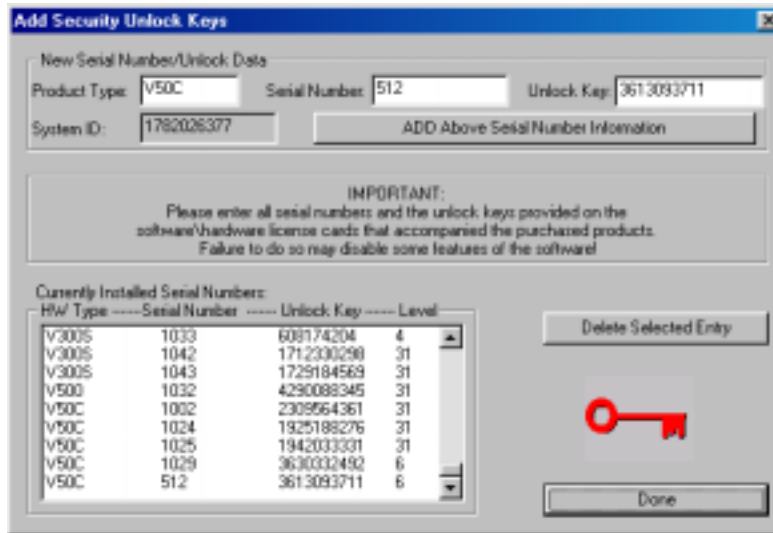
Add Security Unlock Keys

New Serial Number/Unlock Data

Product Type: V50C

Serial Number: 512

Unlock Key: 3613093711

System ID: 1782026377

ADD Above Serial Number Information

IMPORTANT:
Please enter all serial numbers and the unlock keys provided on the software\hardware license cards that accompanied the purchased products. Failure to do so may disable some features of the software!

Currently Installed Serial Numbers:
HW Type ----- Serial Number ----- Unlock Key ----- Level

| HW Type | Serial Number | Unlock Key | Level |
|---|---|---|---|
| V300S | 1033 | 608174204 | 4 |
| V300S | 1042 | 1712330298 | 31 |
| V300S | 1043 | 1729184569 | 31 |
| V500 | 1032 | 4290088345 | 31 |
| V50C | 1002 | 2309564361 | 31 |
| V50C | 1024 | 1925188276 | 31 |
| V50C | 1025 | 1942033331 | 31 |
| V50C | 1029 | 3630332492 | 6 |
| V50C | 512 | 3613093711 | 6 |

Delete Selected Entry

Done